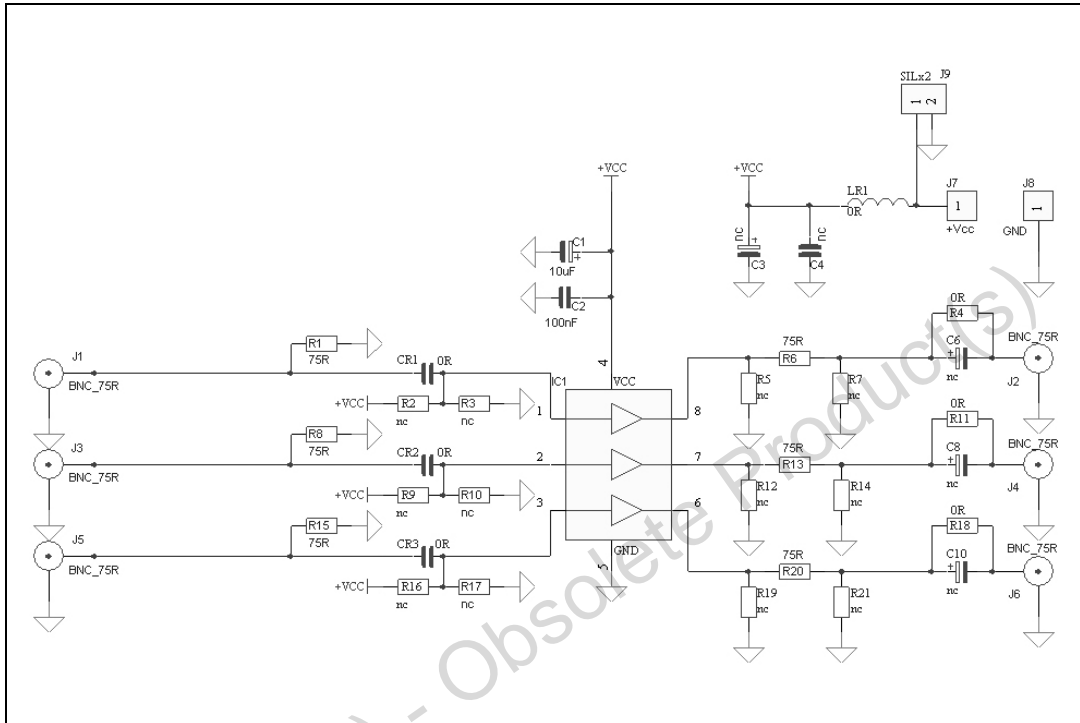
SILx2 J9
1 2

+VCC

+VCC

LR1
0R

J7
1
+Vcc

J8
1
GND

C1
10uF

C2
100nF

nc
C3

nc
C4

0R
R4

J1
BNC_75R

R1
75R

CR1 0R

IC1

4
VCC

75R
R6

C6
nc

BNC_75R
J2

+VCC
R2
nc
R3
nc

1

8

R5
nc

R7
nc

0R
R11

J3
BNC_75R

R8
75R

CR2 0R

2

7

75R
R13

C8
nc

BNC_75R
J4

+VCC
R9
nc
R10
nc

3

R12
nc

R14
nc

J5
BNC_75R

R15
75R

CR3 0R

6

0R
R18

GND
5

75R
R20

C10
nc

BNC_75R
J6

+VCC
R16
nc
R17
nc

R19
nc

R21
nc

- Obsolete Product(s)